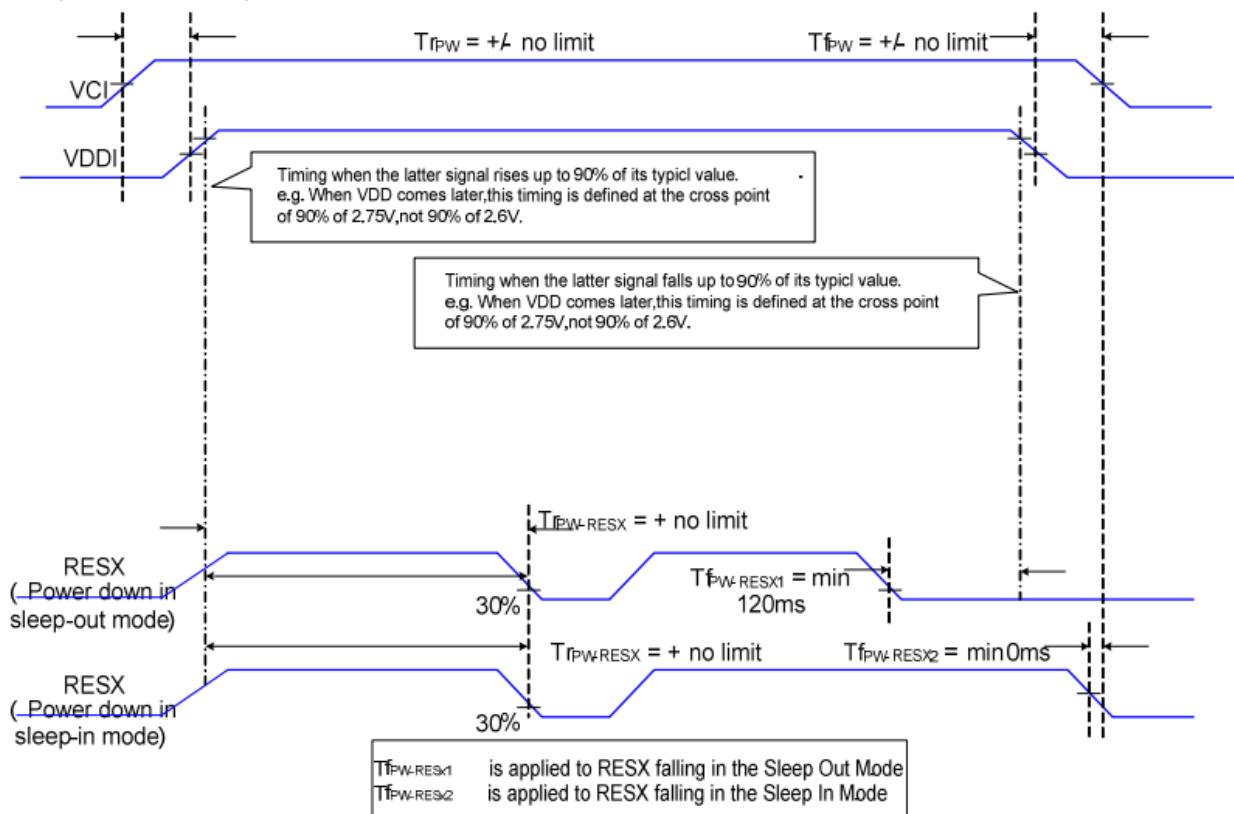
$Tr_{PW}$ = +/- no limit

$Tf_{PW}$ = +/- no limit

VCI

VDDI

Timing when the latter signal rises up to 90% of its typicl value.
e.g. When VDD comes later,this timing is defined at the cross point of 90% of 2.75V,not 90% of 2.6V.

Timing when the latter signal falls up to 90% of its typicl value.
e.g. When VDD comes later,this timing is defined at the cross point of 90% of 2.75V,not 90% of 2.6V.

$Tr_{PW-RESX}$ = + no limit

RESX
( Power down in sleep-out mode)

30%

$Tf_{PW-RESX1}$ = min 120ms

$Tr_{PW-RESX}$ = + no limit

$Tf_{PW-RESX2}$ = min 0ms

RESX
( Power down in sleep-in mode)

30%

$Tf_{PW-RESX1}$ is applied to RESX falling in the Sleep Out Mode
$Tf_{PW-RESX2}$ is applied to RESX falling in the Sleep In Mode